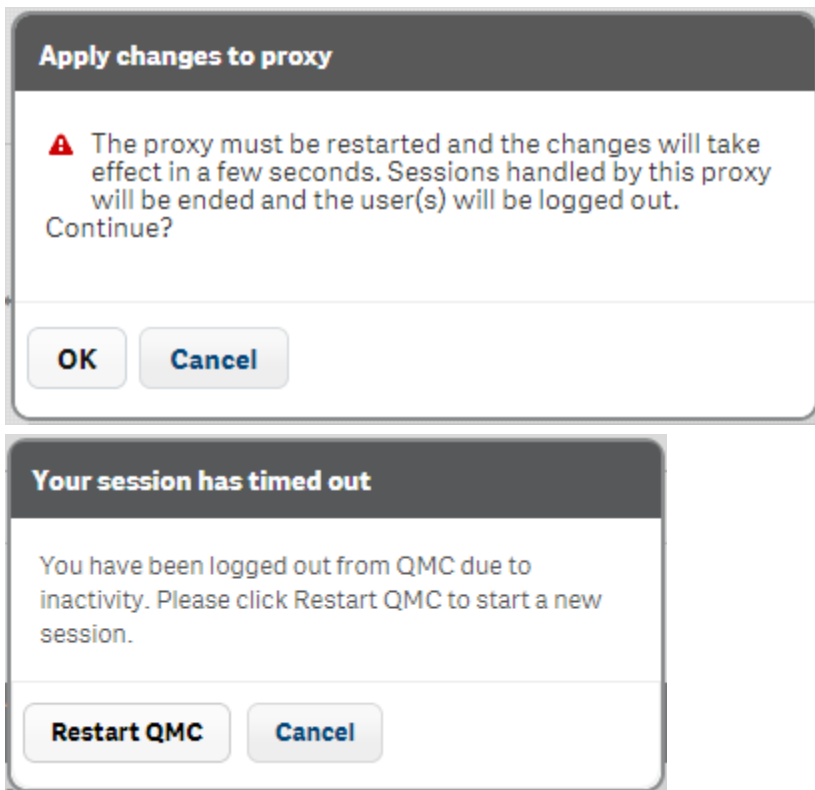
Apply changes to proxy

The proxy must be restarted and the changes will take effect in a few seconds. Sessions handled by this proxy will be ended and the user(s) will be logged out.
Continue?

OK

Cancel

Your session has timed out

You have been logged out from QMC due to inactivity. Please click Restart QMC to start a new session.

Restart QMC

Cancel